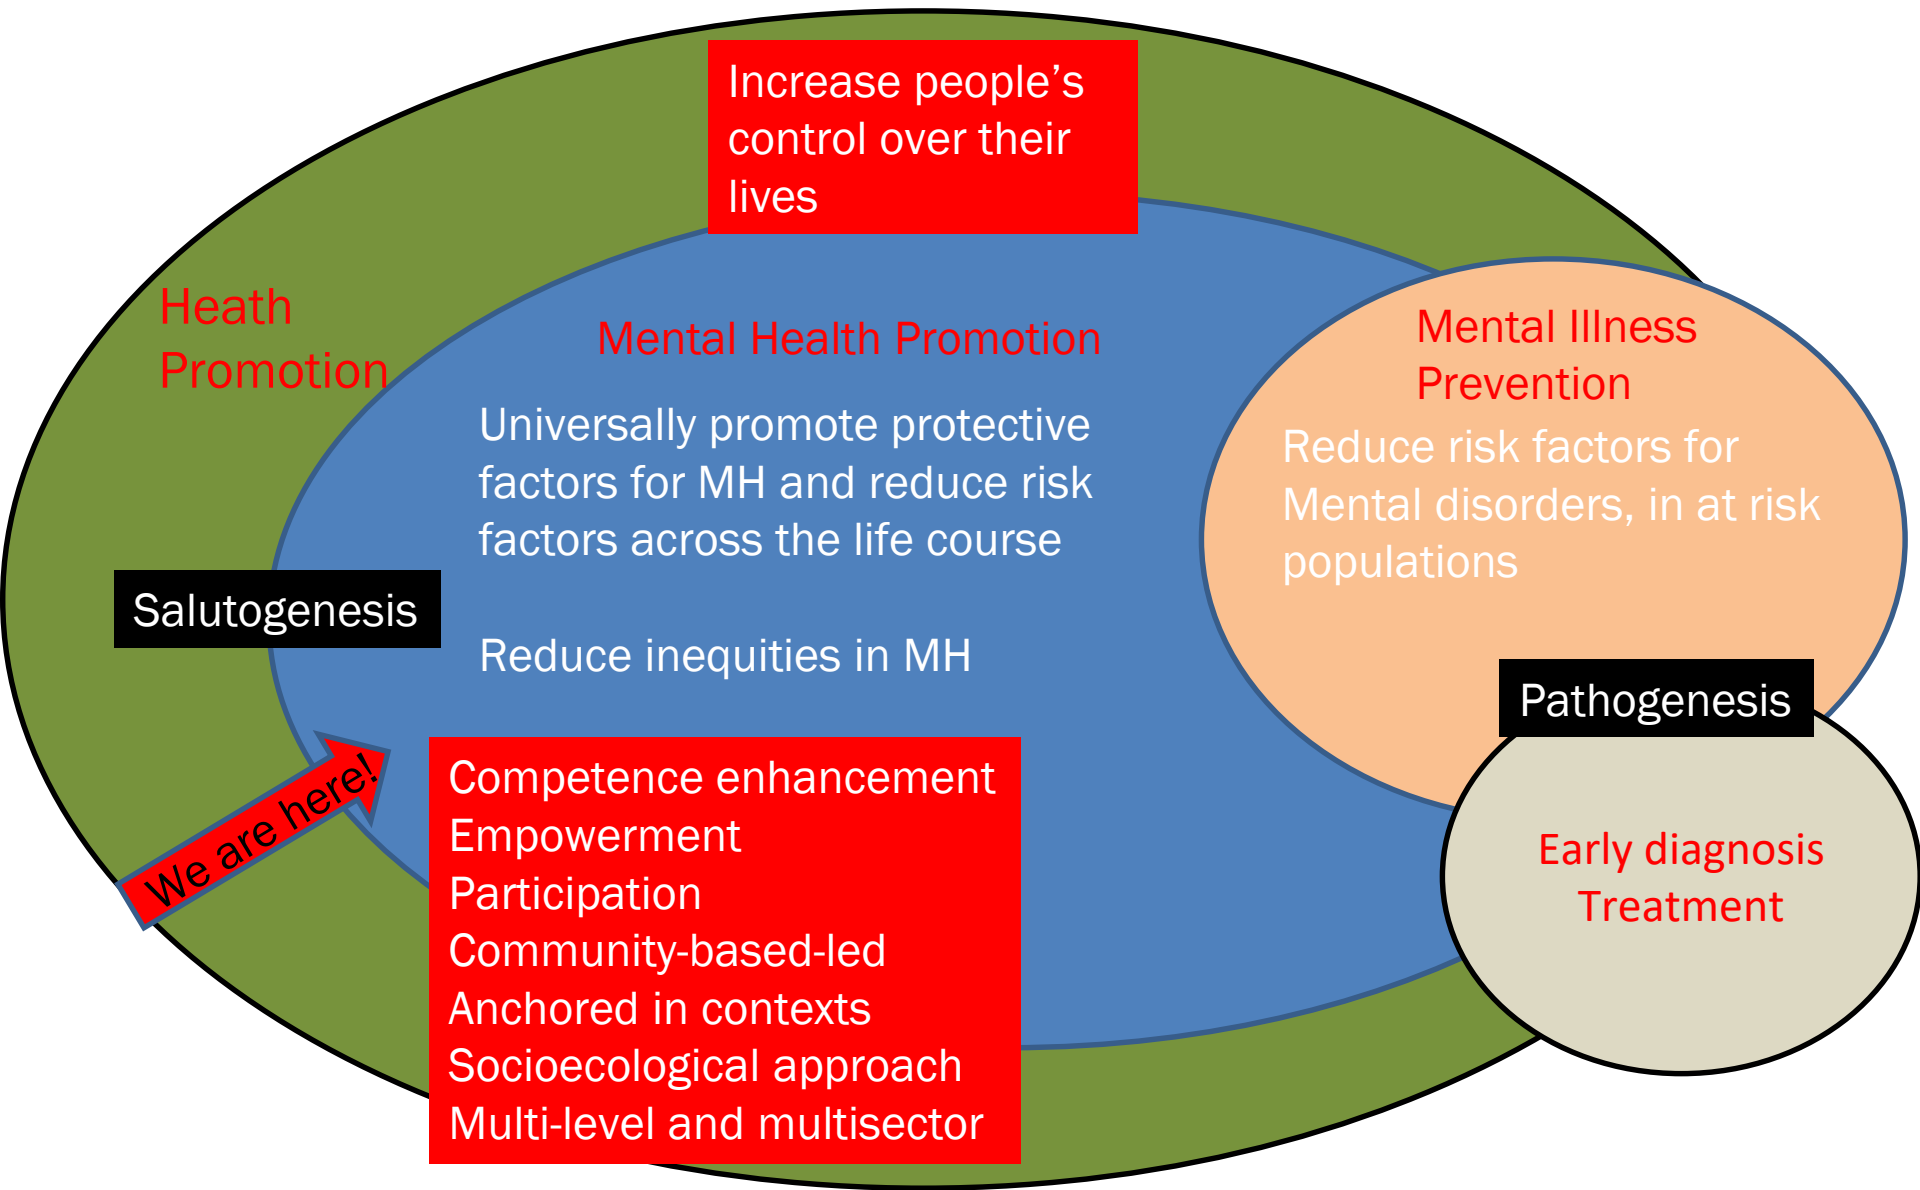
Increase people’s control over their lives

Heath Promotion

Mental Health Promotion

Universally promote protective factors for MH and reduce risk factors across the life course

Reduce inequities in MH

Mental Illness Prevention

Reduce risk factors for Mental disorders, in at risk populations

Salutogenesis

Pathogenesis

We are here!

Competence enhancement
Empowerment
Participation
Community-based-led
Anchored in contexts
Socioecological approach
Multi-level and multisector

Early diagnosis
Treatment